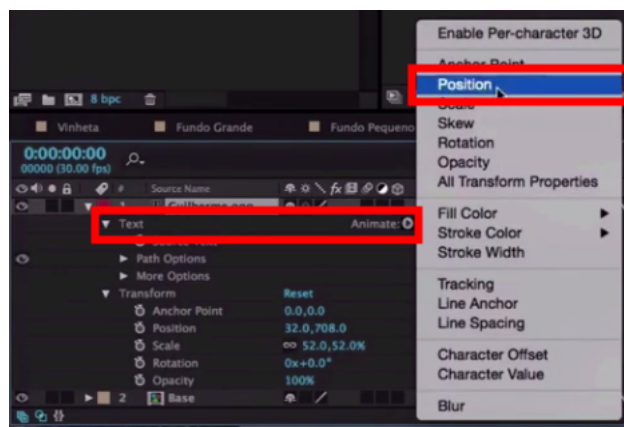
8 bpc

Vinheta Fundo Grande Fundo Pequeno

0:00:00:00
00000 (30.00 fps)

Source Name

1 Guilherme.png

Text Animate:

Source Text

Path Options

More Options

Transform Reset

Anchor Point 0.0,0.0

Position 32.0,708.0

Scale 52.0,52.0%

Rotation 0x+0.0°

Opacity 100%

2 Base

Enable Per-character 3D

Anchor Point

Position

Scale

Skew

Rotation

Opacity

All Transform Properties

Fill Color

Stroke Color

Stroke Width

Tracking

Line Anchor

Line Spacing

Character Offset

Character Value

Blur